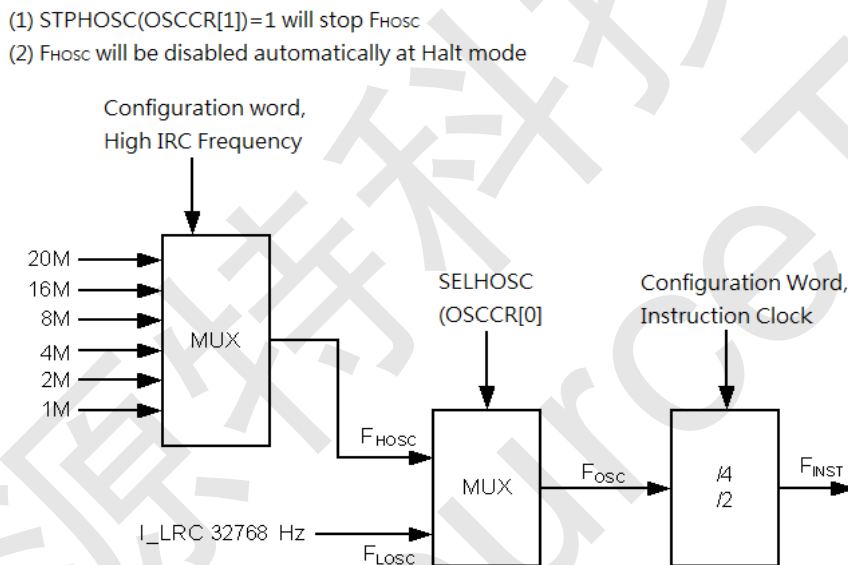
(1) STPHOSC(OSCCR[1])=1 will stop $F_{HOSC}$
(2) $F_{HOSC}$ will be disabled automatically at Halt mode

Configuration word, High IRC Frequency

20M
16M
8M
4M
2M
1M

MUX

SELHOSC (OSCCR[0]

Configuration Word, Instruction Clock

$F_{HOSC}$

MUX

$F_{OSC}$

/4
/2

$F_{INST}$

I_LRC 32768 Hz

$F_{LOSC}$